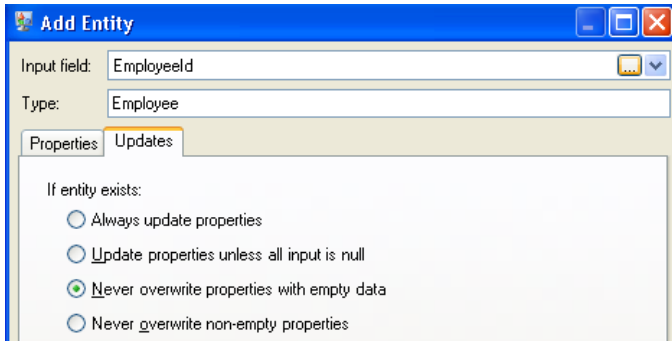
Add Entity

Input field: EmployeeId

Type: Employee

Properties Updates

If entity exists:

Always update properties

Update properties unless all input is null

Never overwrite properties with empty data

Never overwrite non-empty properties